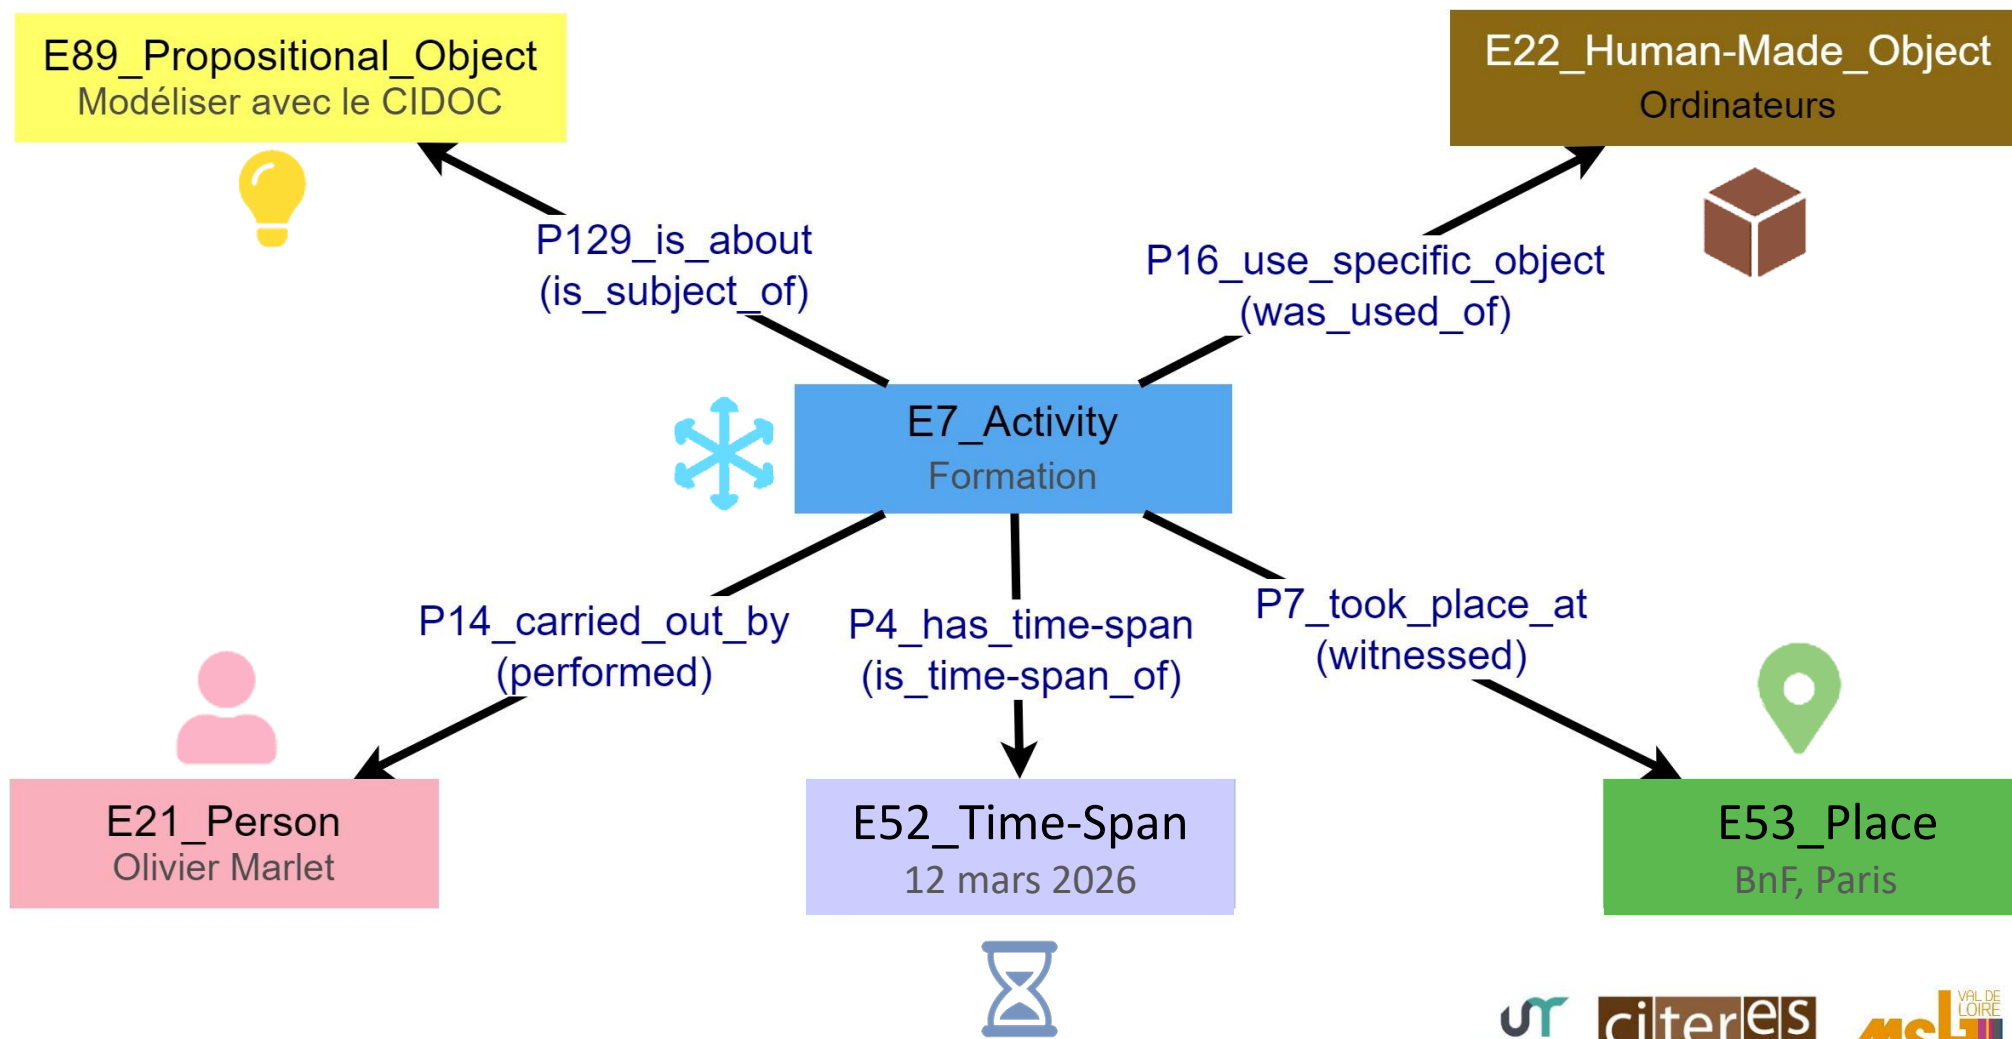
E89_Propositional_Object
Modéliser avec le CIDOC

E22_Human-Made_Object
Ordinateurs

P129_is_about
(is_subject_of)

P16_use_specific_object
(was_used_of)

E7_Activity
Formation

P14_carried_out_by
(performed)

P4_has_time-span
(is_time-span_of)

P7_took_place_at
(witnessed)

E21_Person
Olivier Marlet

E52_Time-Span
12 mars 2026

E53_Place
BnF, Paris

citeres

VAL DE LOIRE